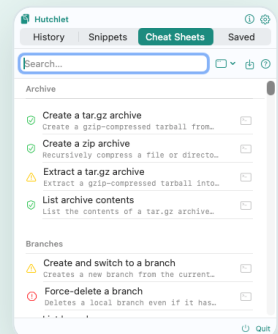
Hutchlet

History Snippets Cheat Sheets Saved

Search...

Archive

Create a tar.gz archive
Create a gzip-compressed tarball from...

Create a zip archive
Recursively compress a file or directo...

Extract a tar.gz archive
Extract a gzip-compressed tarball into...

List archive contents
List the contents of a tar.gz archive...

Branches

Create and switch to a branch
Creates a new branch from the current...

Force-delete a branch
Deletes a local branch even if it has...

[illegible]

Quit